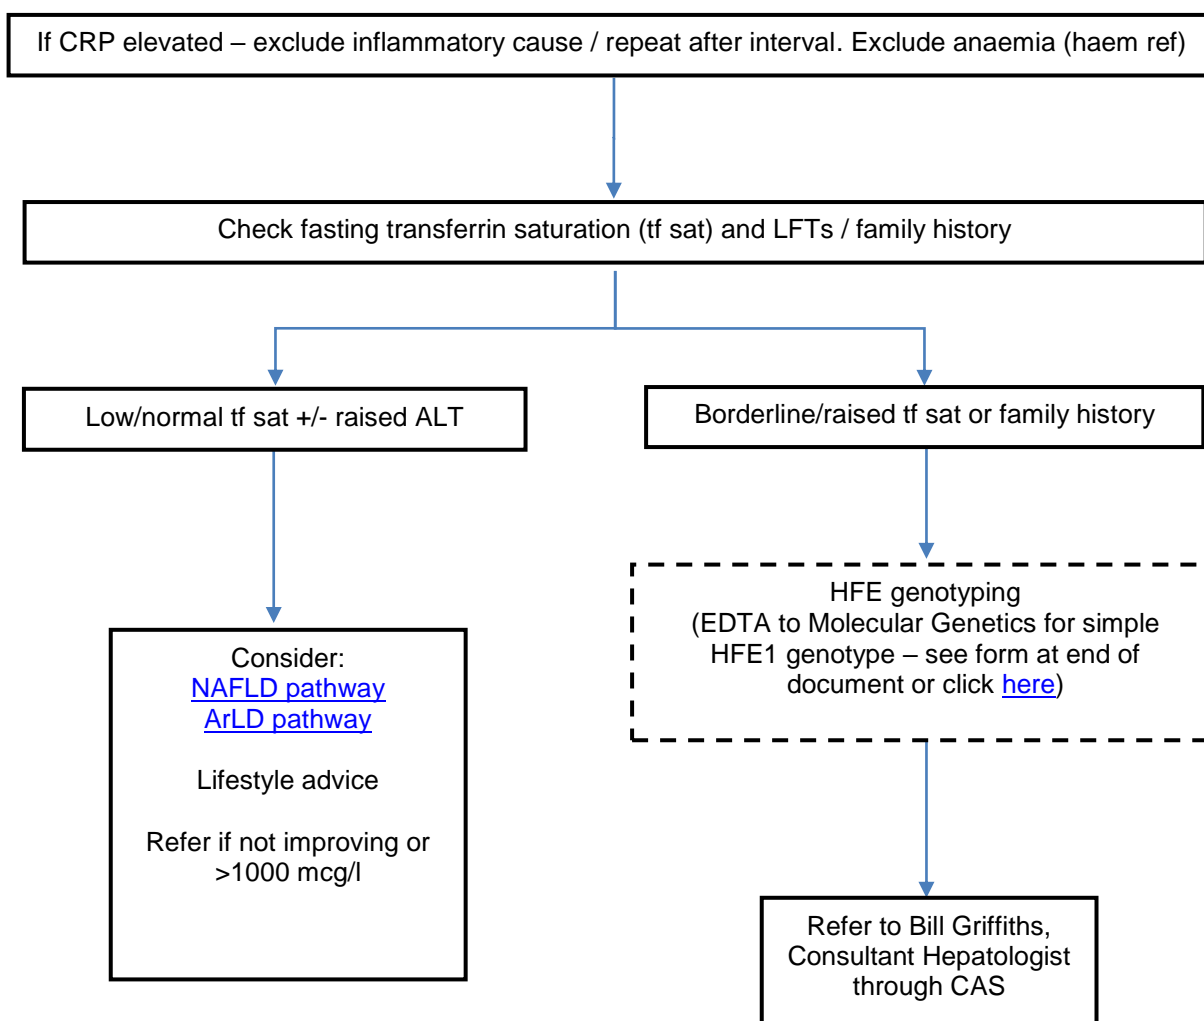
If CRP elevated – exclude inflammatory cause / repeat after interval. Exclude anaemia (haem ref)

Check fasting transferrin saturation (tf sat) and LFTs / family history

Low/normal tf sat +/- raised ALT

Borderline/raised tf sat or family history

HFE genotyping
(EDTA to Molecular Genetics for simple HFE1 genotype – see form at end of document or click here)

Consider:
NAFLD pathway
ArLD pathway

Lifestyle advice

Refer if not improving or >1000 mcg/l

Refer to Bill Griffiths, Consultant Hepatologist through CAS